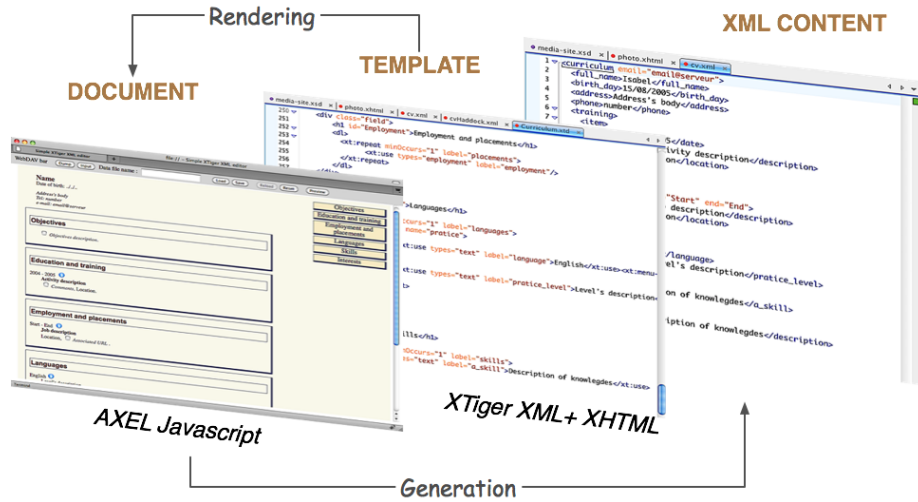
Rendering

XML CONTENT

TEMPLATE

DOCUMENT

media-site.xsd | photo.xhtml | cv.xml

1 <curriculum email="email@serveur">
2 <full_name>Isabel</full_name>
3 <birth_day>15/08/2005</birth_day>
4 <address>Address's body</address>
5 <phone>number</phone>
6 <training>
7 <item>

</date>
vity description</description>
on</location>

"Start" end="End">
description</description>
on</location>

/language>
l's description</pratice_level>

on of knowlegdes</a_skill>

iption of knowlegdes</description>

media-site.xsd | photo.xhtml | cv.xml | cvHaddock.xml | Curriculum.xsd

250 <div class="field">
251 <h1 id="Employment">Employment and placements</h1>
252 <dl>
253 <xt:repeat minOccurs="1" label="placements">
254 <xt:use types="employment" label="employment"/>
255 </xt:repeat>
256 </dl>
257

Languages</h1>

ccurs="1" label="languages">
name="pratice">

xt:use types="text" label="language">English</xt:use><xt:menu-

xt:use types="text" label="pratice_level">Level's description

ills</h1>

Occurs="1" label="skills">
="text" label="a_skill">Description of knowlegdes</xt:use>

Simple XTiger XML editor
WebDAV Bar | Data file name:
Name
Date of birth:
Address's body
Tel.: Number
e-mail: email@serveur
Objectives
Objectives description.
Education and training
2004 - 2005
Activity description
Comments, Location.
Employment and placements
Start - End
Job description
Location, Associated URL.
Languages
English
Objectives
Education and training
Employment and placements
Languages
Skills
Interests

AXEL Javascript

XTiger XML+ XHTML

Generation